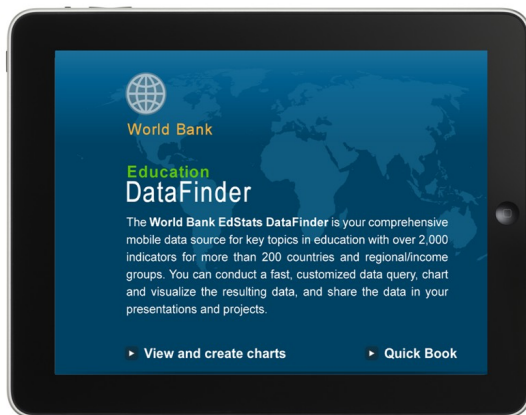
World Bank

Education
DataFinder

The World Bank EdStats DataFinder is your comprehensive mobile data source for key topics in education with over 2,000 indicators for more than 200 countries and regional/income groups. You can conduct a fast, customized data query, chart and visualize the resulting data, and share the data in your presentations and projects.

View and create charts

Quick Book